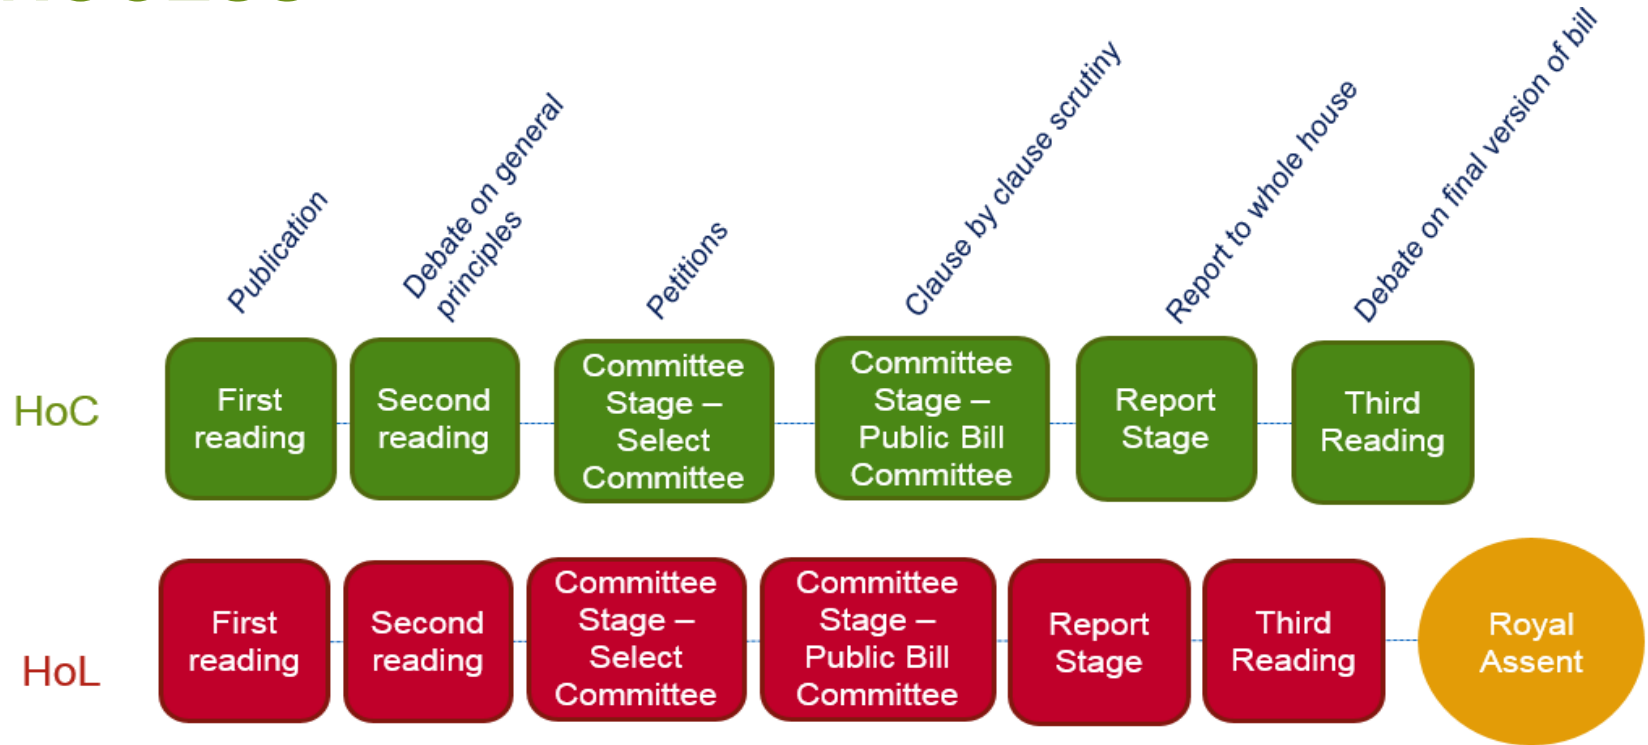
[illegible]

Publication

Debate on general principles

Petitions

Clause by clause scrutiny

Report to whole house

Debate on final version of bill

HoC

First reading

Second reading

Committee Stage – Select Committee

Committee Stage – Public Bill Committee

Report Stage

Third Reading

HoL

First reading

Second reading

Committee Stage – Select Committee

Committee Stage – Public Bill Committee

Report Stage

Third Reading

Royal Assent